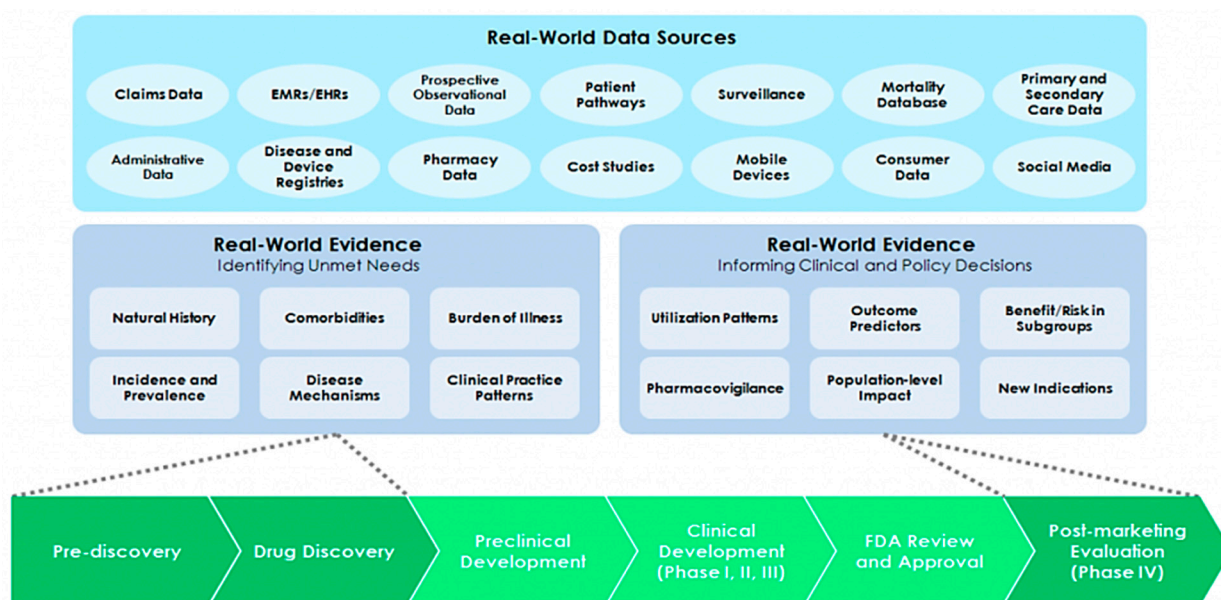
Real-World Data Sources

Claims Data
EMRs/EHRs
Prospective Observational Data
Patient Pathways
Surveillance
Mortality Database
Primary and Secondary Care Data
Administrative Data
Disease and Device Registries
Pharmacy Data
Cost Studies
Mobile Devices
Consumer Data
Social Media

Real-World Evidence
Identifying Unmet Needs

Natural History
Comorbidities
Burden of Illness
Incidence and Prevalence
Disease Mechanisms
Clinical Practice Patterns

Real-World Evidence
Informing Clinical and Policy Decisions

Utilization Patterns
Outcome Predictors
Benefit/Risk in Subgroups
Pharmacovigilance
Population-level Impact
New Indications

Pre-discovery
Drug Discovery
Preclinical Development
Clinical Development (Phase I, II, III)
FDA Review and Approval
Post-marketing Evaluation (Phase IV)